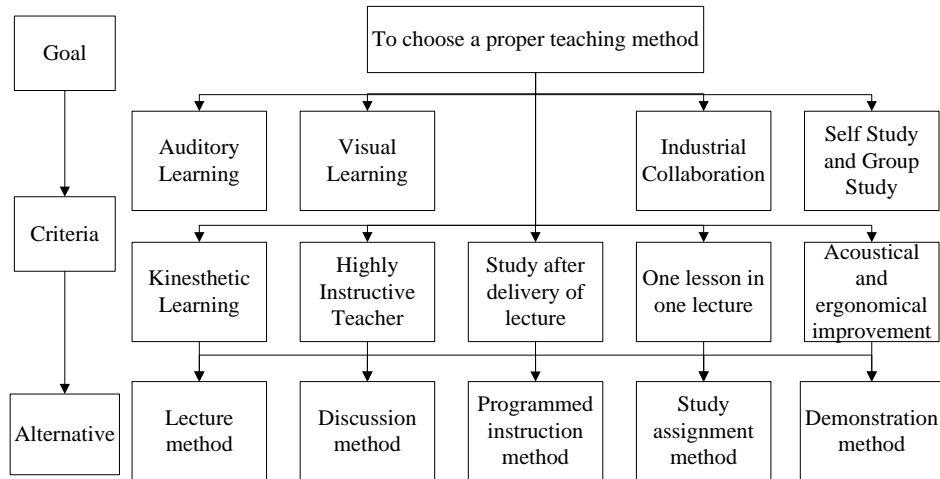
Goal

Criteria

Alternative

To choose a proper teaching method

Auditory Learning

Visual Learning

Industrial Collaboration

Self Study and Group Study

Kinesthetic Learning

Highly Instructive Teacher

Study after delivery of lecture

One lesson in one lecture

Acoustical and ergonomical improvement

Lecture method

Discussion method

Programmed instruction method

Study assignment method

Demonstration method